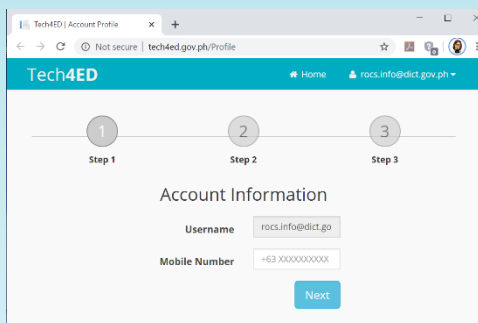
Tech4ED | Account Profile ×
+
Not secure | tech4ed.gov.ph/Profile
Tech4ED
Home
rocs.info@dict.gov.ph
1
Step 1
2
Step 2
3
Step 3
Account Information
Username
rocs.info@dict.go
Mobile Number
+63 XXXXXXXXXX
Next